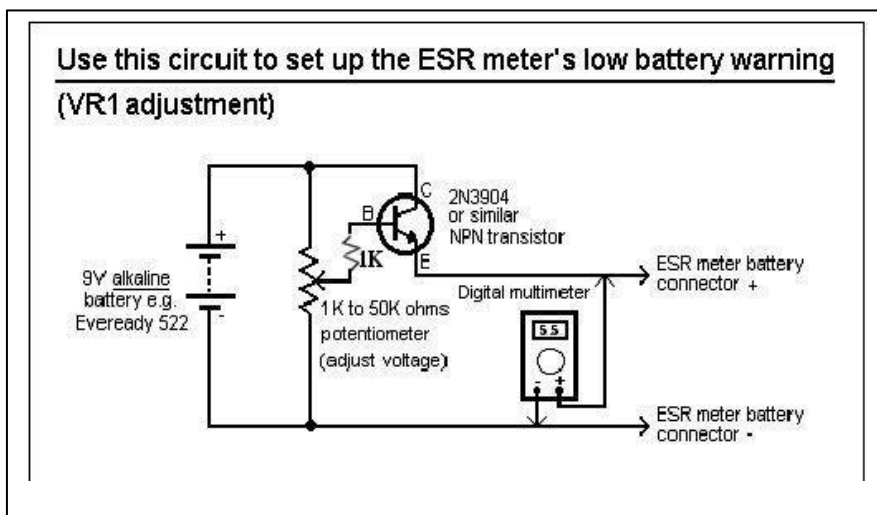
Use this circuit to set up the ESR meter's low battery warning

(VR1 adjustment)

2N3904
or similar
NPN transistor

C
B
E

1K

9V alkaline
battery e.g.
Eveready 522

+
-

1K to 50K ohms
potentiometer
(adjust voltage)

Digital multimeter

5.5

-
+

ESR meter battery
connector +

ESR meter battery
connector -